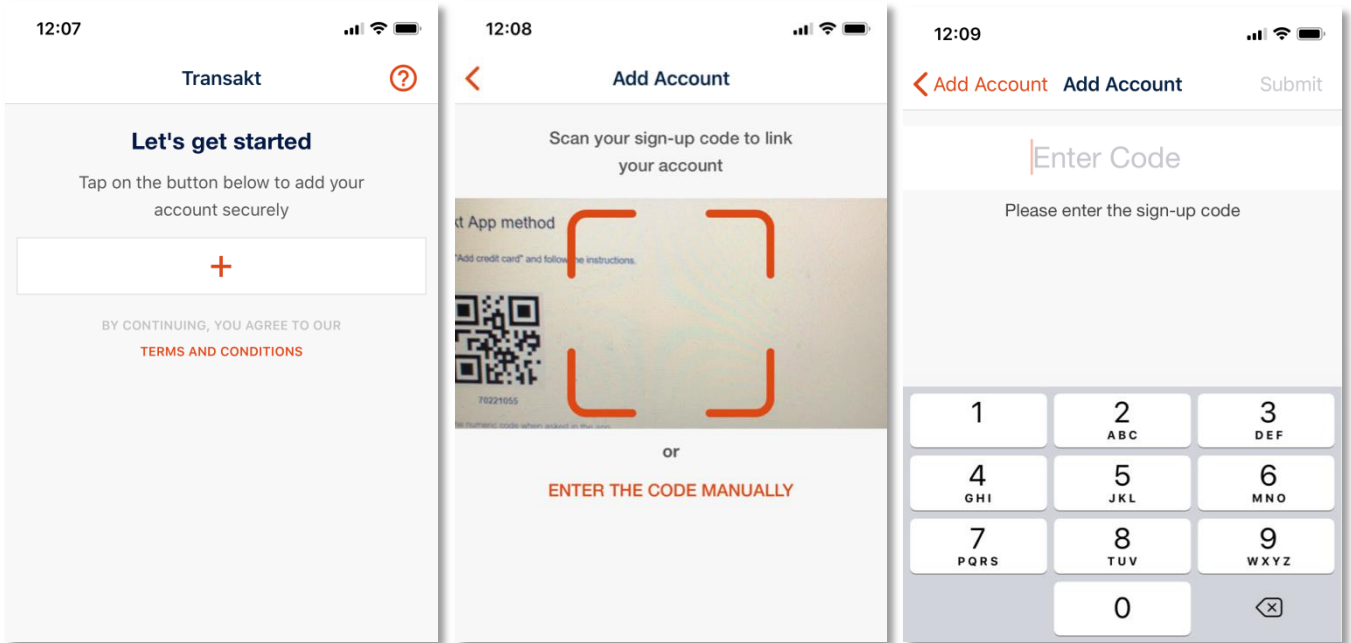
12:07

Transakt

?

Let's get started

Tap on the button below to add your account securely

+

BY CONTINUING, YOU AGREE TO OUR

TERMS AND CONDITIONS

12:08

<

Add Account

Scan your sign-up code to link your account

kt App method

"Add credit card" and follow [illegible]e instructions.

70221055

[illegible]e numeric code when asked in the app

or

ENTER THE CODE MANUALLY

12:09

< Add Account

Add Account

Submit

Enter Code

Please enter the sign-up code

| 1 | 2 ABC | 3 DEF |
|---|---|---|
| 4 GHI | 5 JKL | 6 MNO |
| 7 PQRS | 8 TUV | 9 WXYZ |
| | 0 | ⌫ |